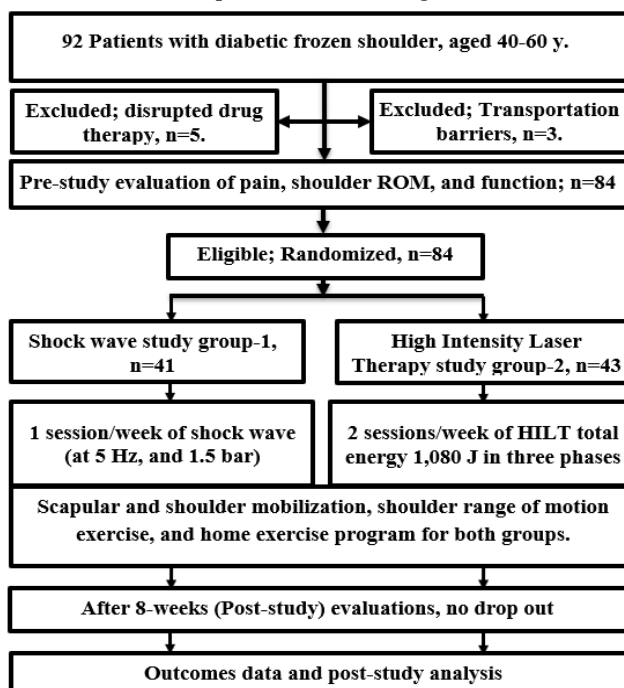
92 Patients with diabetic frozen shoulder, aged 40-60 y.

Excluded; disrupted drug therapy, n=5.

Excluded; Transportation barriers, n=3.

Pre-study evaluation of pain, shoulder ROM, and function; n=84

Eligible; Randomized, n=84

Shock wave study group-1, n=41

High Intensity Laser Therapy study group-2, n=43

1 session/week of shock wave (at 5 Hz, and 1.5 bar)

2 sessions/week of HILT total energy 1,080 J in three phases

Scapular and shoulder mobilization, shoulder range of motion exercise, and home exercise program for both groups.

After 8-weeks (Post-study) evaluations, no drop out

Outcomes data and post-study analysis